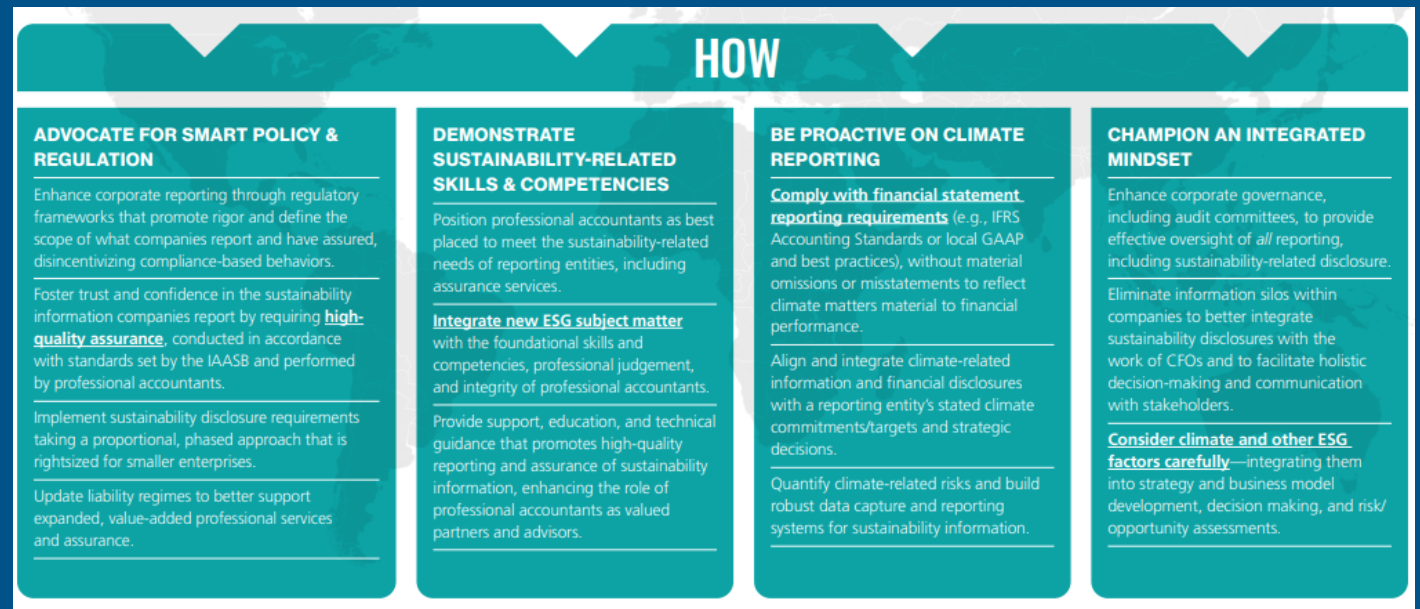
HOW

ADVOCATE FOR SMART POLICY & REGULATION

Enhance corporate reporting through regulatory frameworks that promote rigor and define the scope of what companies report and have assured, disincentivizing compliance-based behaviors.

Foster trust and confidence in the sustainability information companies report by requiring high-quality assurance, conducted in accordance with standards set by the IAASB and performed by professional accountants.

Implement sustainability disclosure requirements taking a proportional, phased approach that is rightsized for smaller enterprises.

Update liability regimes to better support expanded, value-added professional services and assurance.

DEMONSTRATE SUSTAINABILITY-RELATED SKILLS & COMPETENCIES

Position professional accountants as best placed to meet the sustainability-related needs of reporting entities, including assurance services.

Integrate new ESG subject matter with the foundational skills and competencies, professional judgement, and integrity of professional accountants.

Provide support, education, and technical guidance that promotes high-quality reporting and assurance of sustainability information, enhancing the role of professional accountants as valued partners and advisors.

BE PROACTIVE ON CLIMATE REPORTING

Comply with financial statement reporting requirements (e.g., IFRS Accounting Standards or local GAAP and best practices), without material omissions or misstatements to reflect climate matters material to financial performance.

Align and integrate climate-related information and financial disclosures with a reporting entity's stated climate commitments/targets and strategic decisions.

Quantify climate-related risks and build robust data capture and reporting systems for sustainability information.

CHAMPION AN INTEGRATED MINDSET

Enhance corporate governance, including audit committees, to provide effective oversight of all reporting, including sustainability-related disclosure.

Eliminate information silos within companies to better integrate sustainability disclosures with the work of CFOs and to facilitate holistic decision-making and communication with stakeholders.

Consider climate and other ESG factors carefully—integrating them into strategy and business model development, decision making, and risk/opportunity assessments.